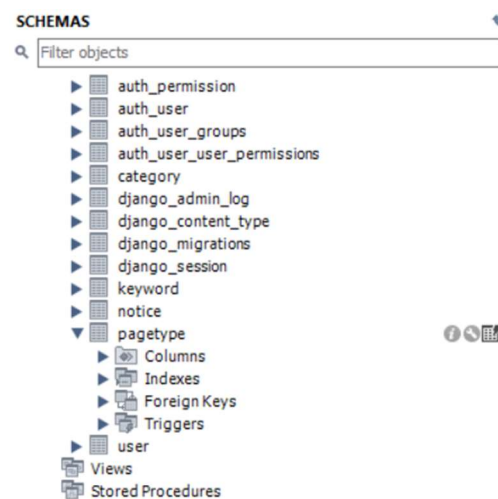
SCHEMAS

Filter objects

auth_permission
auth_user
auth_user_groups
auth_user_user_permissions
category
django_admin_log
django_content_type
django_migrations
django_session
keyword
notice
pagetype
Columns
Indexes
Foreign Keys
Triggers
user
Views
Stored Procedures